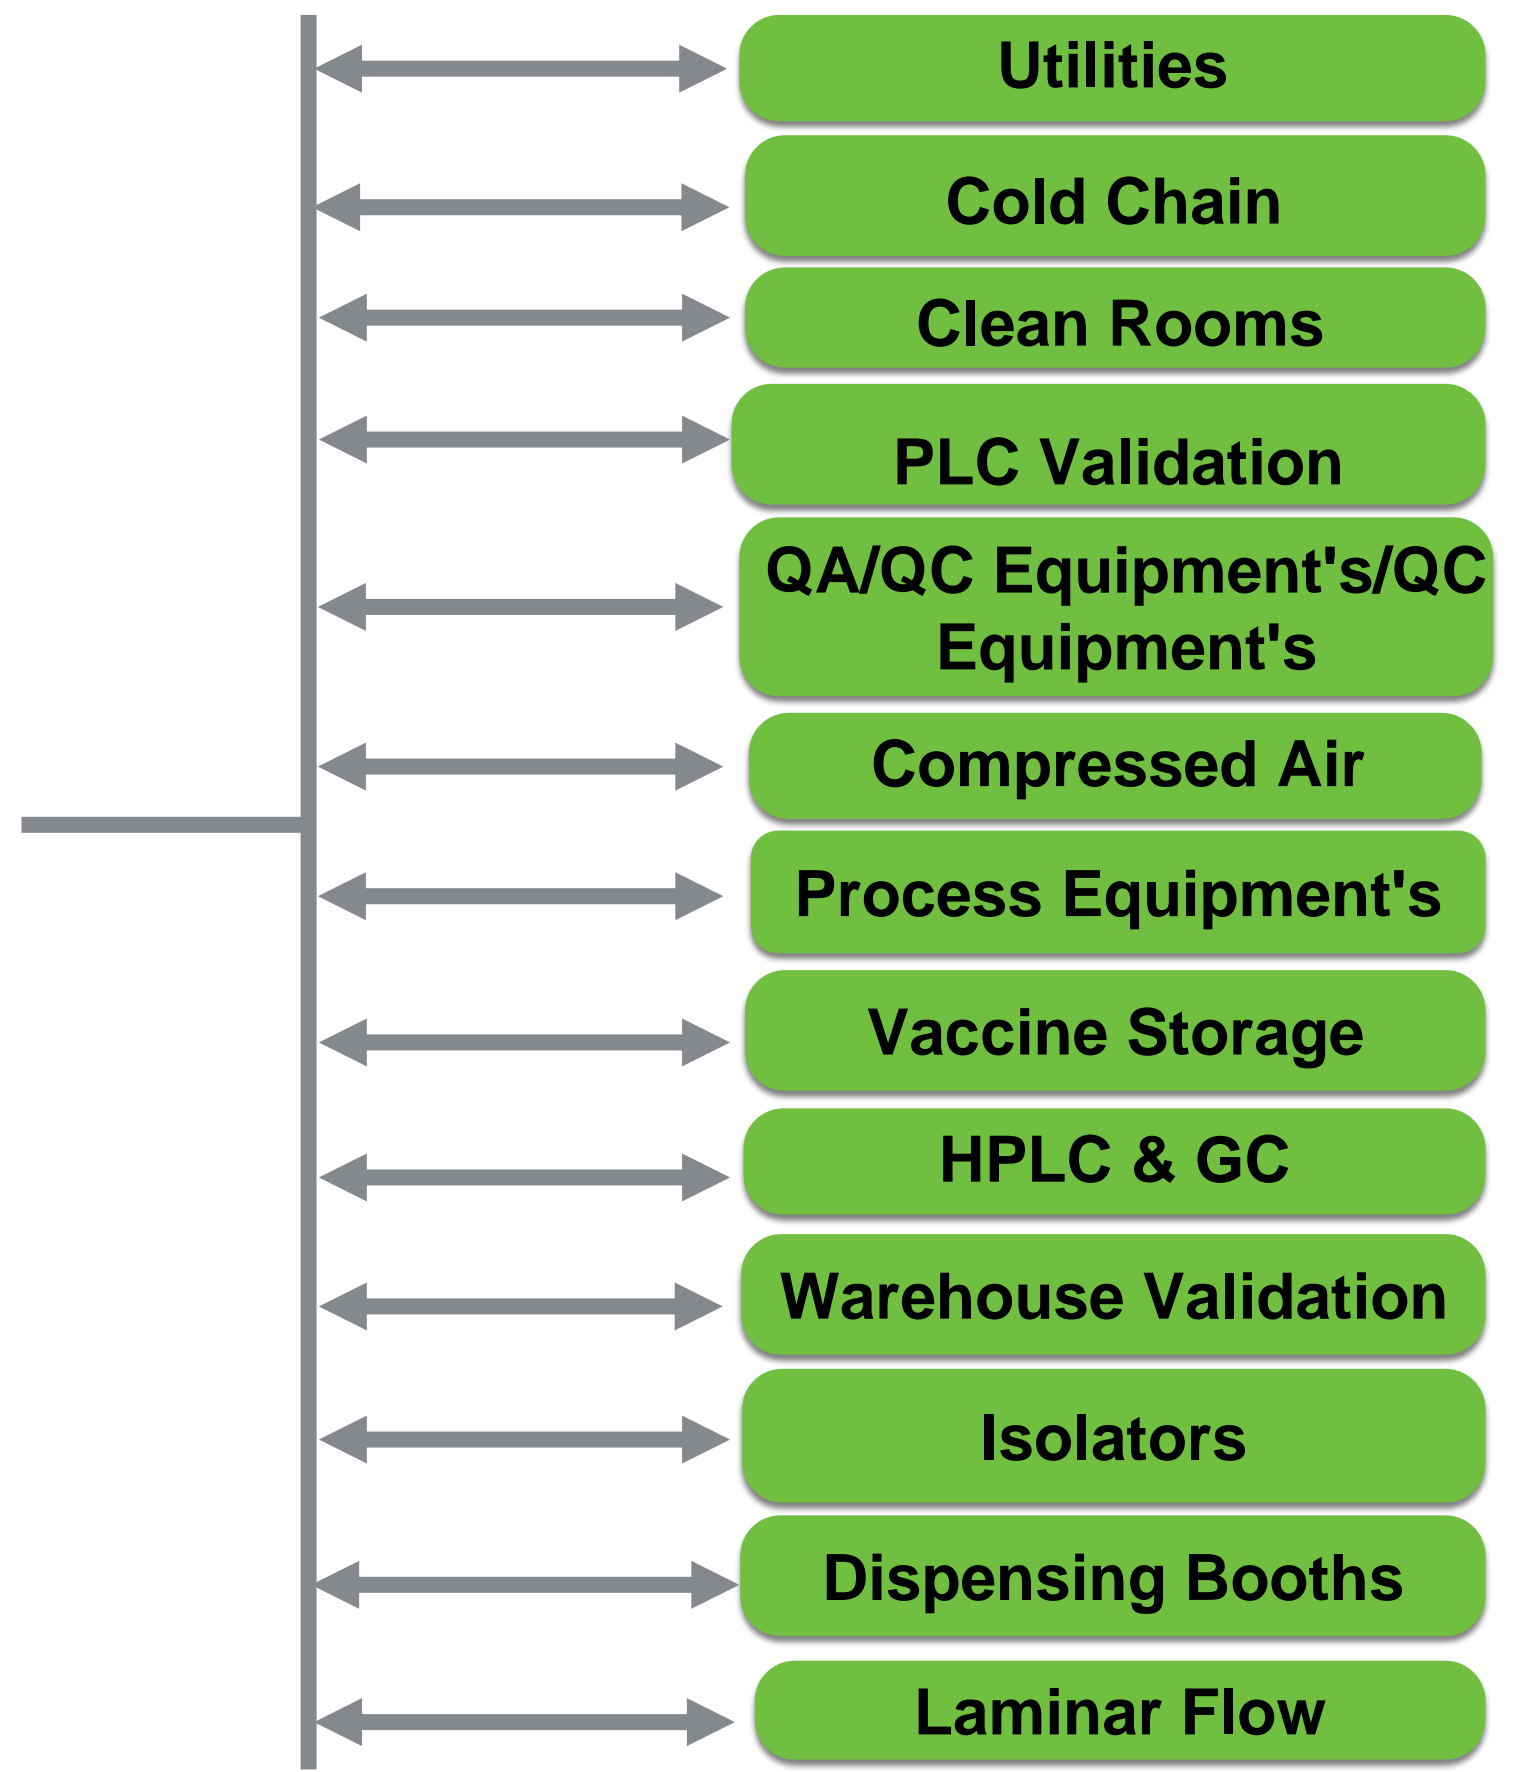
Utilities

Cold Chain

Clean Rooms

PLC Validation

QA/QC Equipment's/QC Equipment's

Compressed Air

Process Equipment's

Vaccine Storage

HPLC & GC

Warehouse Validation

Isolators

Dispensing Booths

Laminar Flow